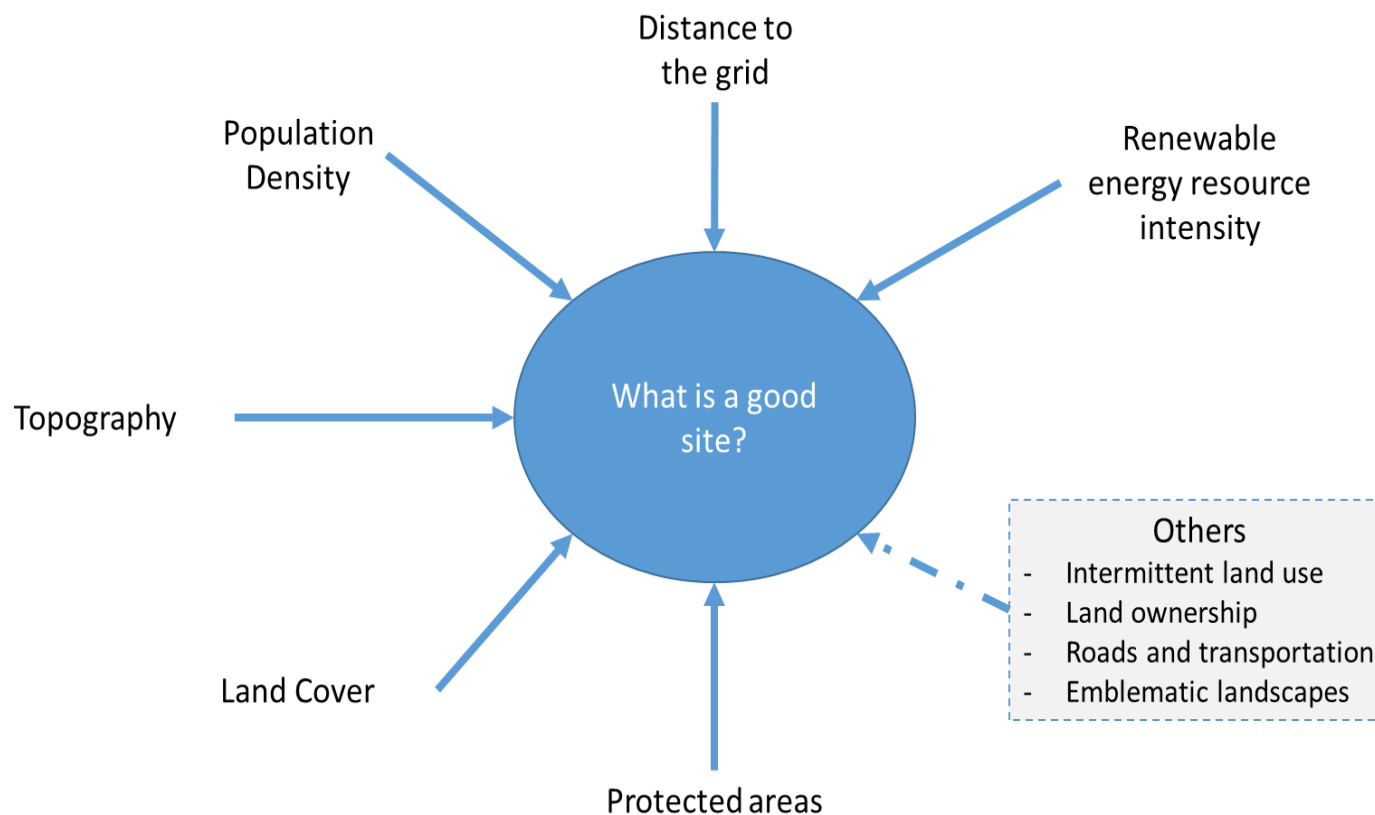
Distance to the grid

Population Density

Renewable energy resource intensity

Topography

What is a good site?

Others
- Intermittent land use
- Land ownership
- Roads and transportation
- Emblematic landscapes

Land Cover

Protected areas